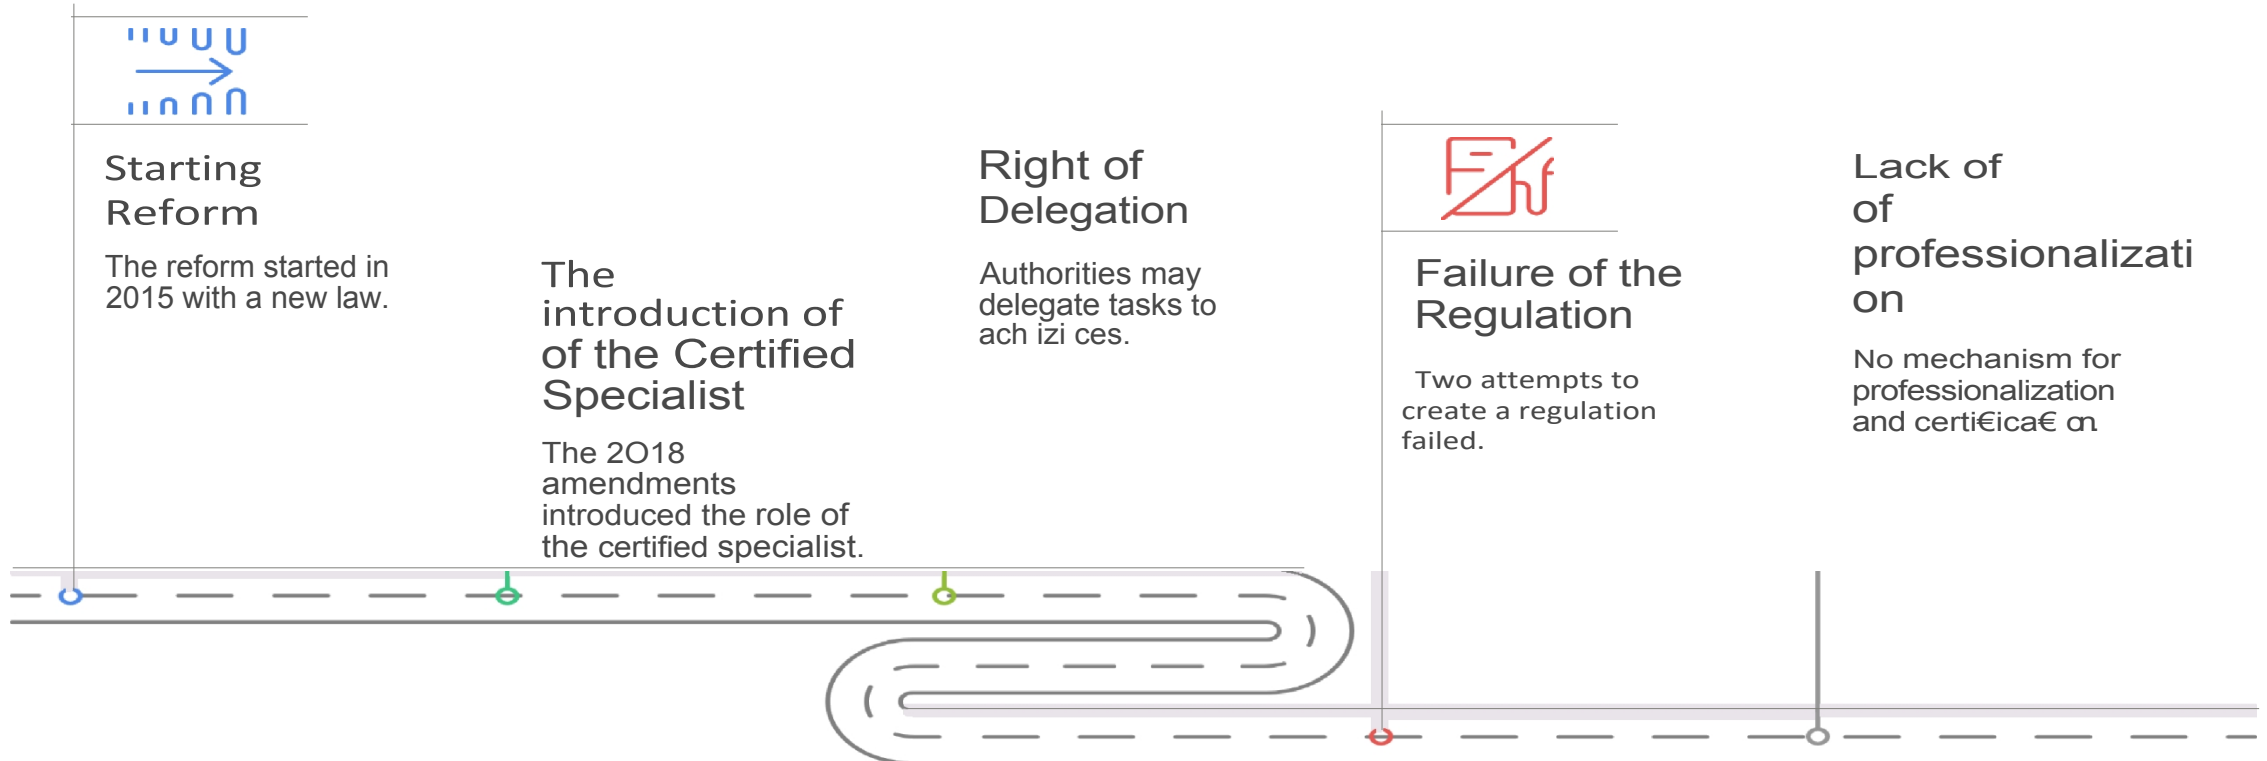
Starting Reform

The reform started in 2015 with a new law.

The introduction of of the Certified Specialist

The 2O18 amendments introduced the role of the certified specialist.

Right of Delegation

Authorities may delegate tasks to ach izi ces.

Failure of the Regulation

Two attempts to create a regulation failed.

Lack of of professionalizati on

No mechanism for professionalization and certi€ica€ on